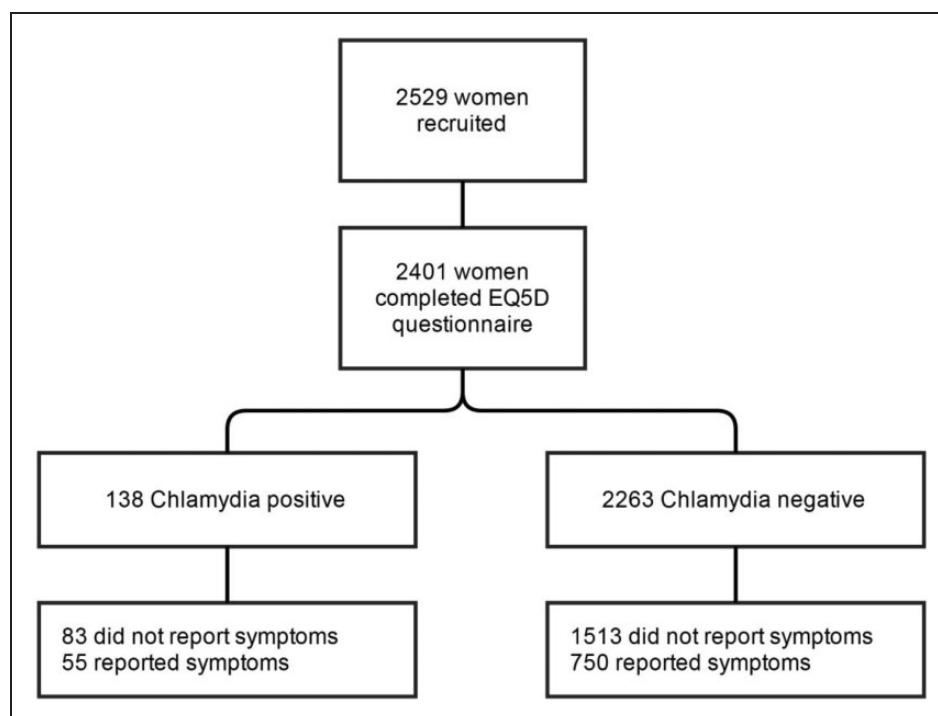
2529 women recruited

2401 women completed EQ5D questionnaire

138 Chlamydia positive

2263 Chlamydia negative

83 did not report symptoms
55 reported symptoms

1513 did not report symptoms
750 reported symptoms